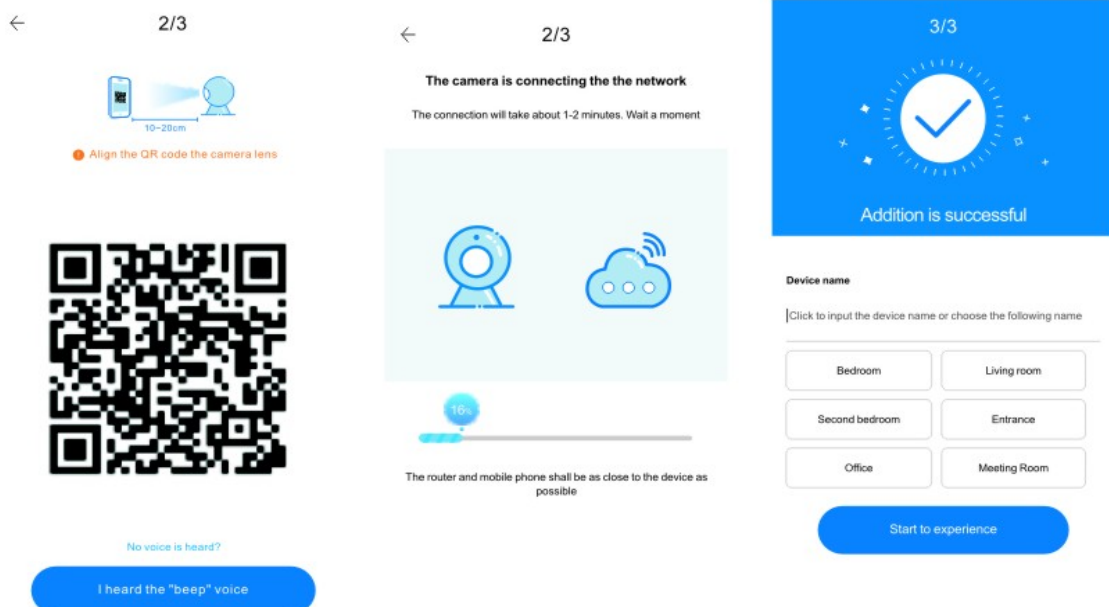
←

2/3

10~20cm

Align the QR code the camera lens

No voice is heard?

I heard the "beep" voice

←

2/3

The camera is connecting the the network

The connection will take about 1-2 minutes. Wait a moment

16%

The router and mobile phone shall be as close to the device as possible

3/3

Addition is successful

Device name

Click to input the device name or choose the following name

| Bedroom | Living room |
|---|---|
| Second bedroom | Entrance |
| Office | Meeting Room |

Start to experience